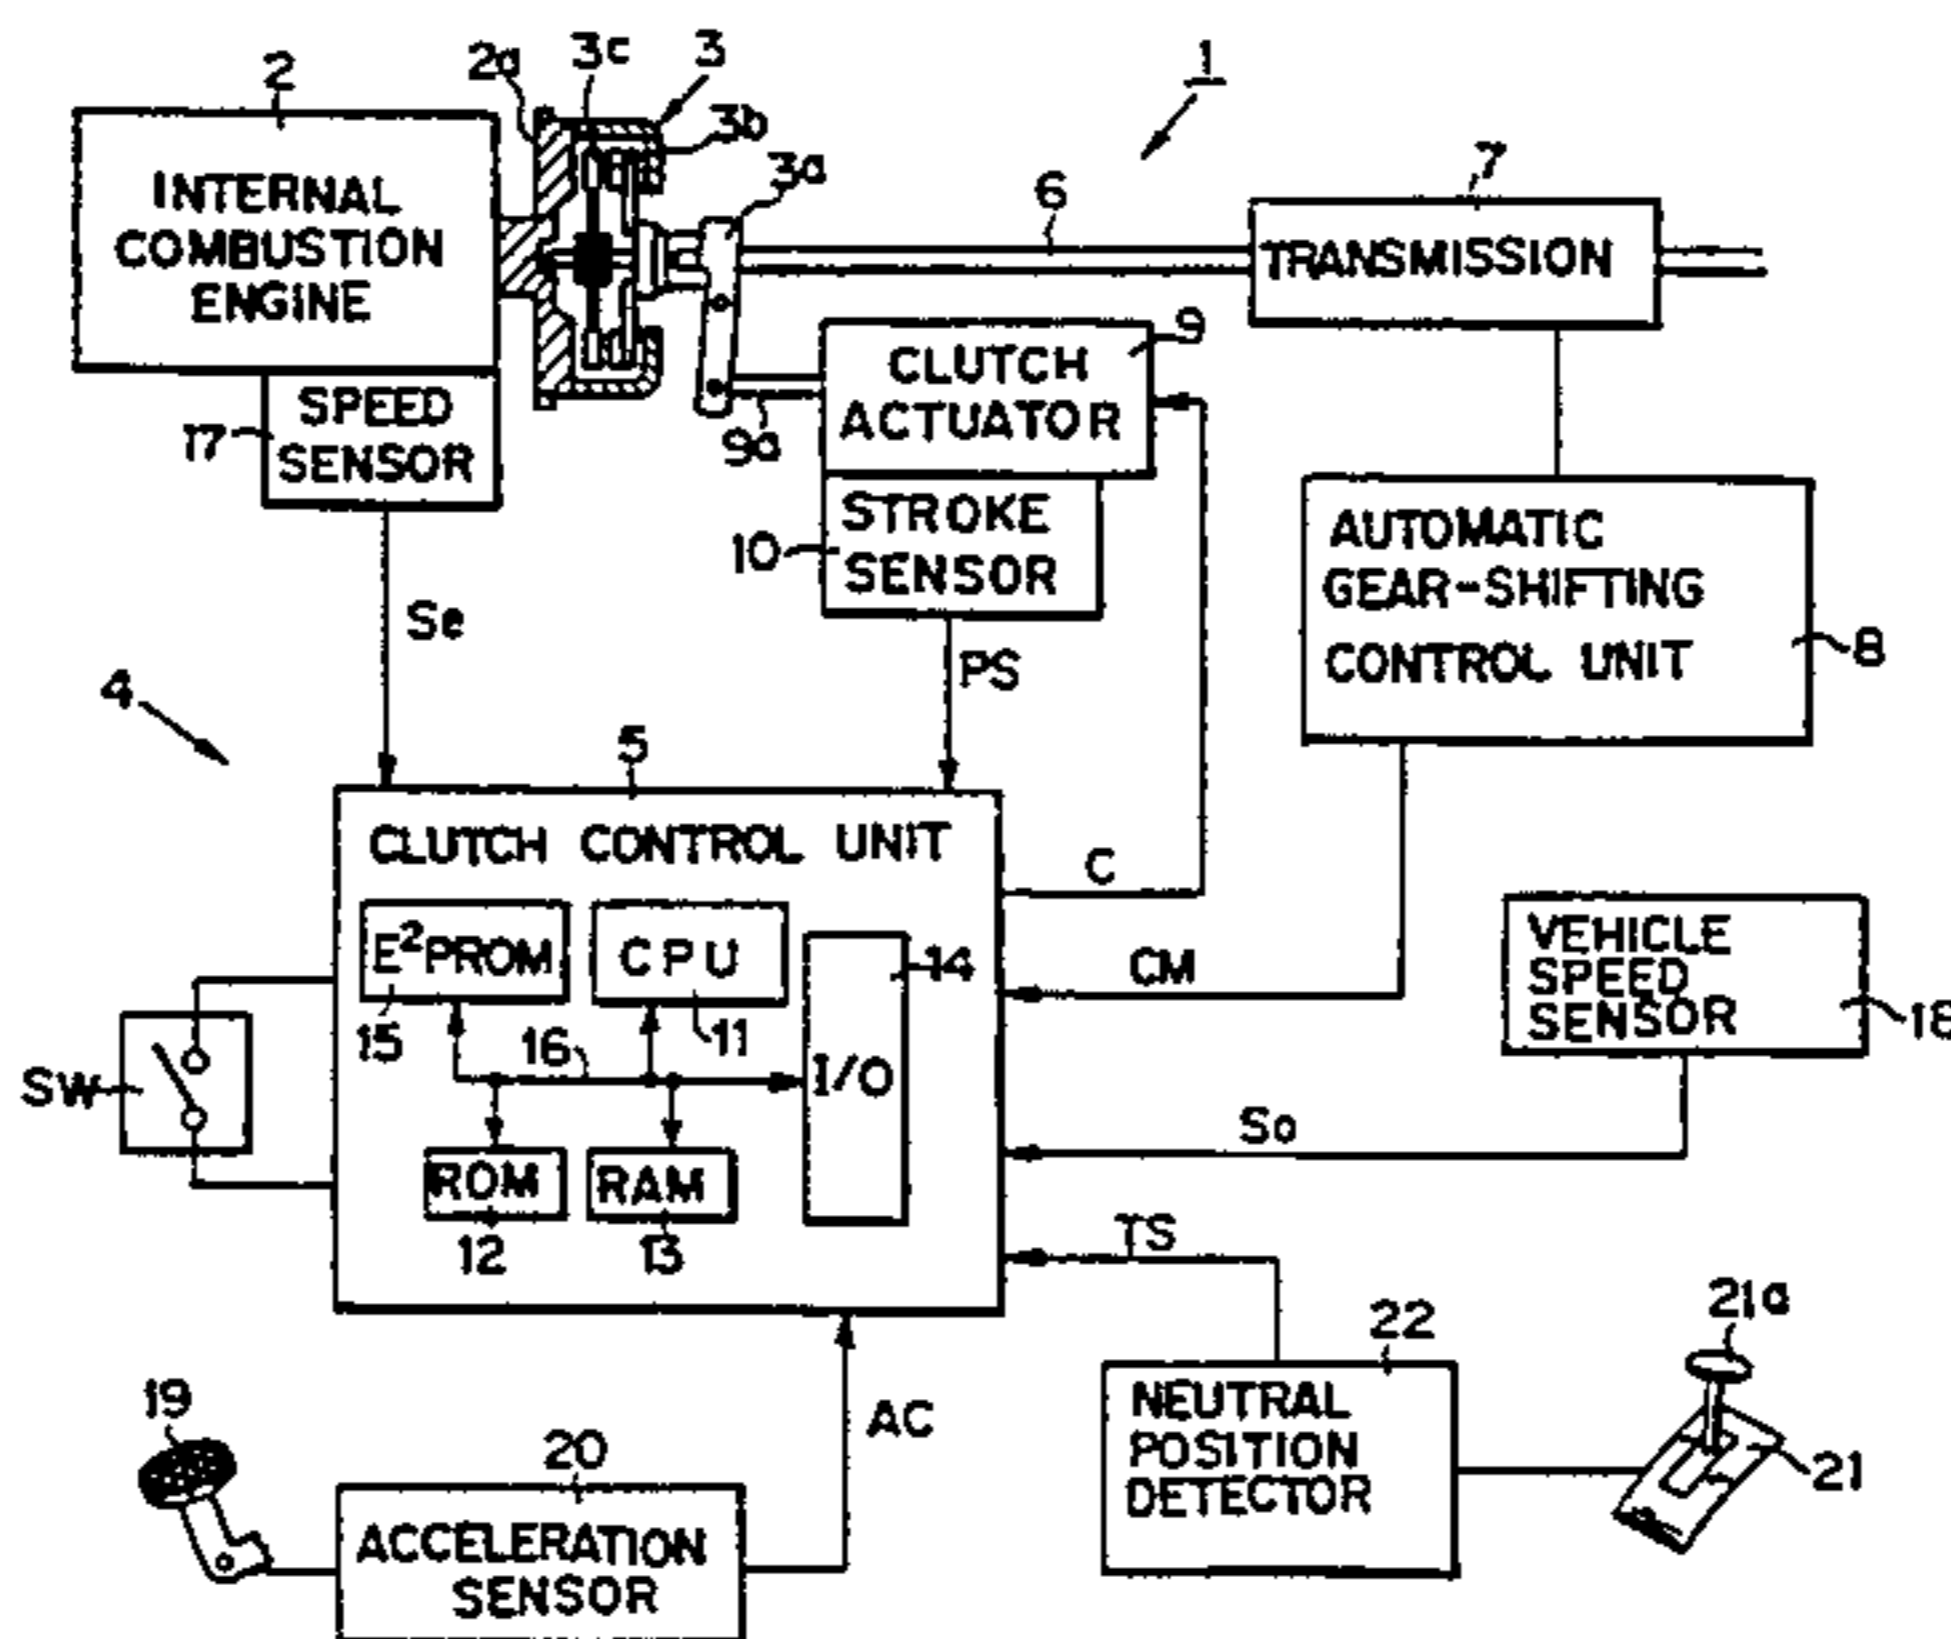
1

2

2a

3c

3

3b

3a

INTERNAL COMBUSTION ENGINE

6

7

TRANSMISSION

9

CLUTCH ACTUATOR

9a

SPEED SENSOR

17

STROKE SENSOR

10

AUTOMATIC GEAR-SHIFTING CONTROL UNIT

8

Se

PS

4

5

CLUTCH CONTROL UNIT

C

$E^2$PROM

CPU

14

CM

VEHICLE SPEED SENSOR

18

15

16

11

I/O

SW

So

ROM

RAM

12

13

TS

22

21a

19

AC

20

NEUTRAL POSITION DETECTOR

21

ACCELERATION SENSOR